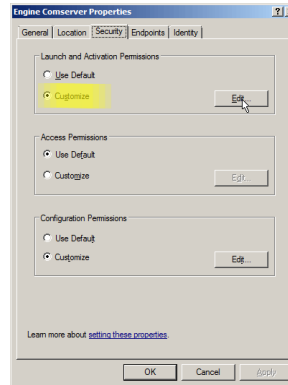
Engine Comserver Properties ? X

General | Location | Security | Endpoints | Identity

Launch and Activation Permissions

Use Default

Customize

Edit...

Access Permissions

Use Default

Customize

Edit...

Configuration Permissions

Use Default

Customize

Edit...

Learn more about setting these properties.

OK

Cancel

Apply